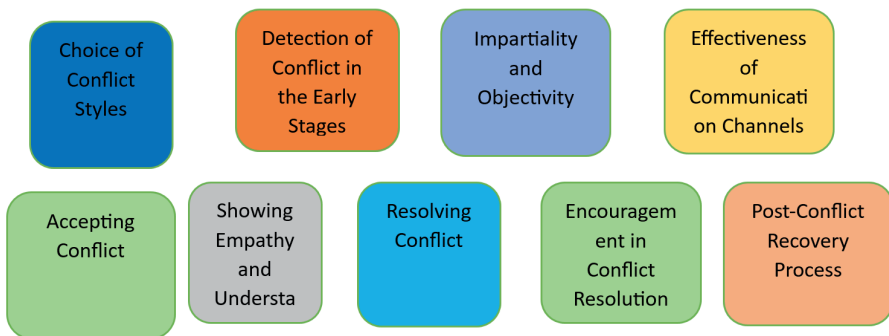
Choice of Conflict Styles

Detection of Conflict in the Early Stages

Impartiality and Objectivity

Effectiveness of Communicati on Channels

Accepting Conflict

Showing Empathy and Understa

Resolving Conflict

Encouragem ent in Conflict Resolution

Post-Conflict Recovery Process